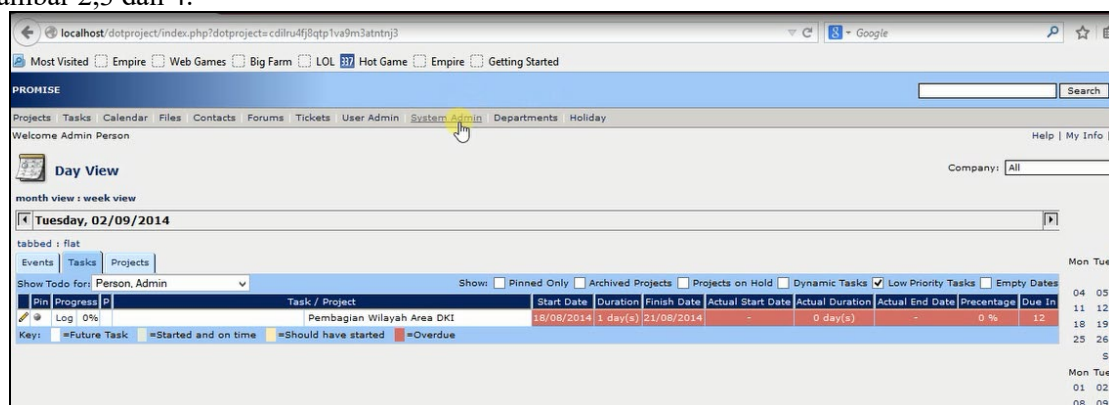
ambar 2,3 dan 4.

localhost/dotproject/index.php?dotproject=cdilru4fj8qtp1va9m3atntnj3

Google

Most Visited Empire Web Games Big Farm LOL Hot Game Empire Getting Started

PROMISE

Search

Projects Tasks Calendar Files Contacts Forums Tickets User Admin System Admin Departments Holiday

Welcome Admin Person

Help | My Info |

Day View

Company: All

month view : week view

Tuesday, 02/09/2014

tabbed : flat

Events Tasks Projects

Show Todo for: Person, Admin

Show: Pinned Only Archived Projects Projects on Hold Dynamic Tasks Low Priority Tasks Empty Dates

| Pin | Progress | P | Task / Project | Start Date | Duration | Finish Date | Actual Start Date | Actual Duration | Actual End Date | Precentage | Due In |
|---|---|---|---|---|---|---|---|---|---|---|---|
| | Log 0% | | Pembagian Wilayah Area DKI | 18/08/2014 | 1 day(s) | 21/08/2014 | - | 0 day(s) | - | 0 % | 12 |

Key: =Future Task =Started and on time =Should have started =Overdue

Mon Tue
04 05
11 12
18 19
25 26
S
Mon Tue
01 02
08 09